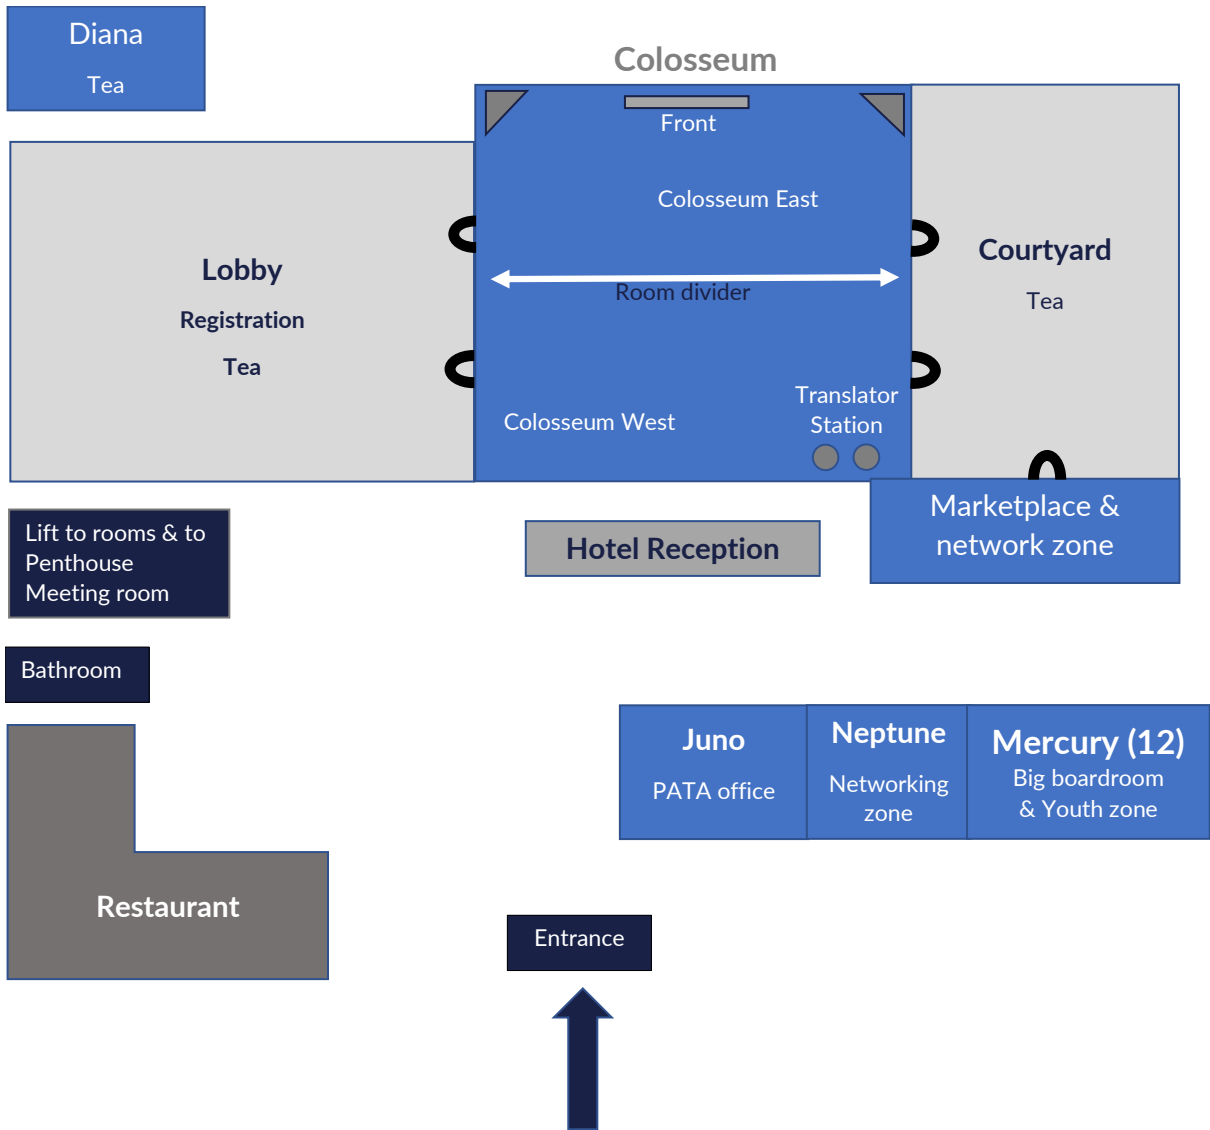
Diana
Tea

Colosseum

Front

Colosseum East

Lobby
Registration
Tea

Room divider

Courtyard
Tea

Colosseum West

Translator Station

Marketplace & network zone

Lift to rooms & to Penthouse Meeting room

Hotel Reception

Bathroom

Juno
PATA office

Neptune
Networking zone

Mercury (12)
Big boardroom & Youth zone

Restaurant

Entrance